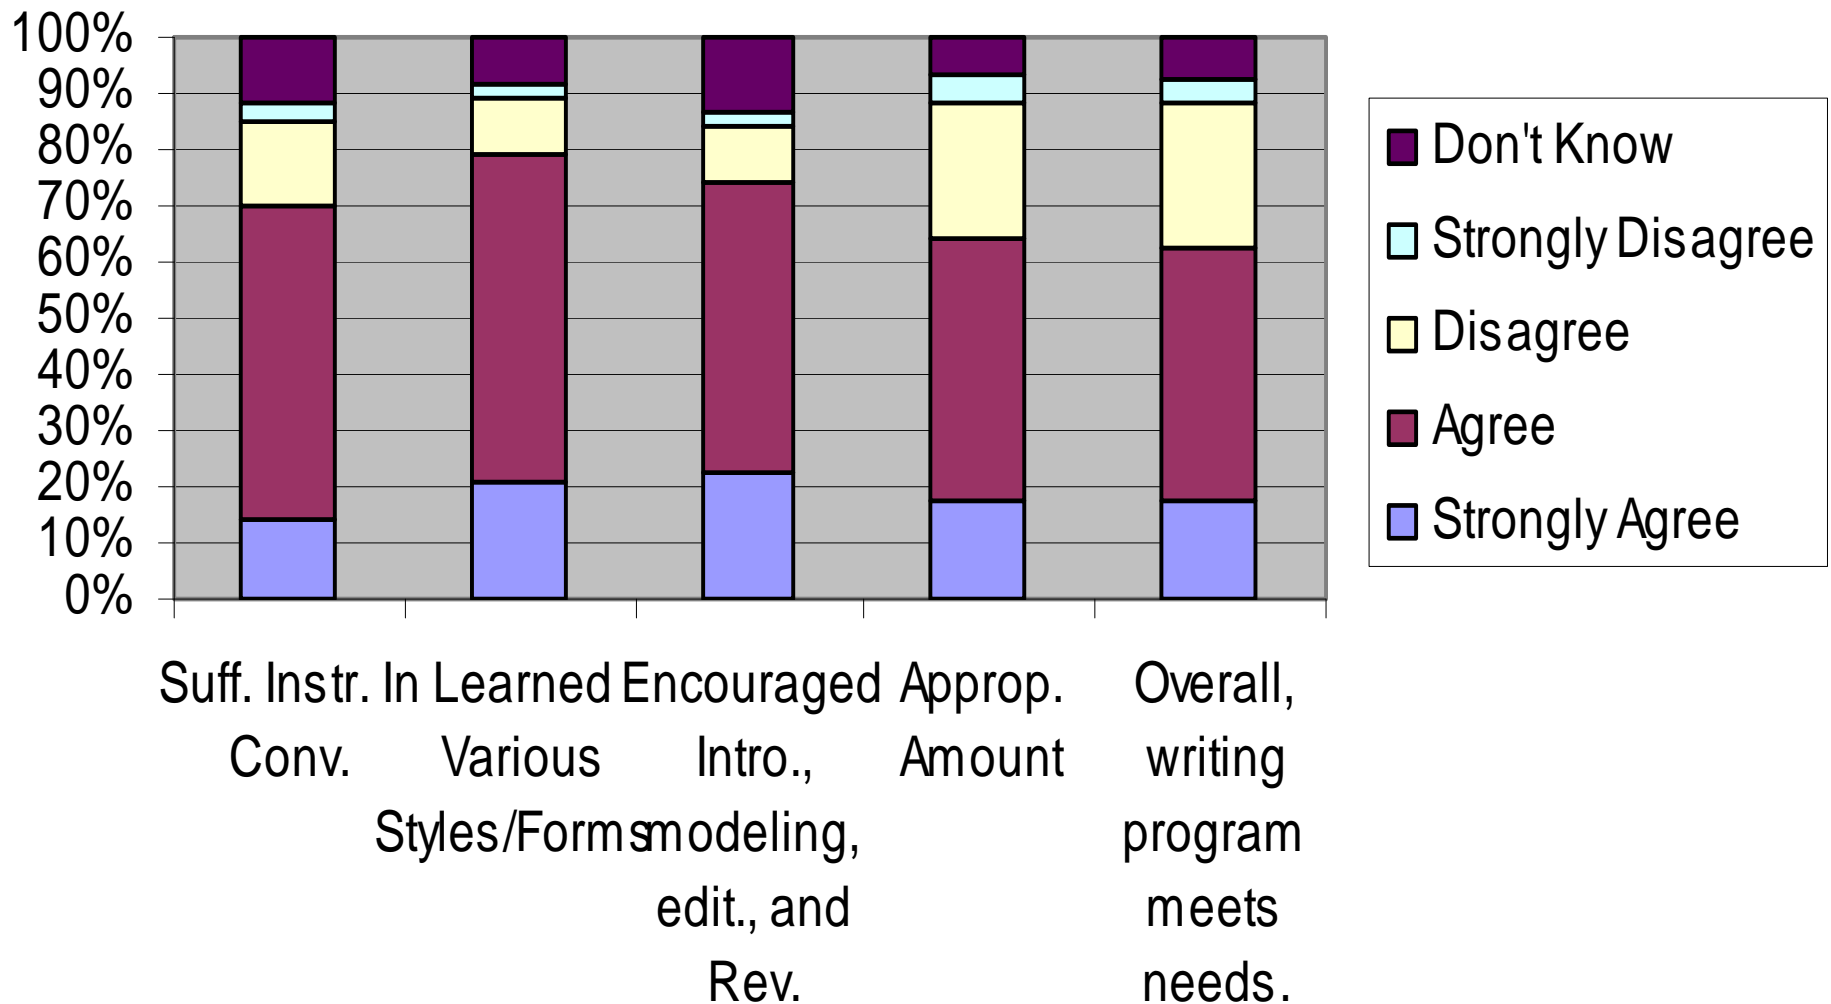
100%
90%
80%
70%
60%
50%
40%
30%
20%
10%
0%

Suff. Instr. In Conv.

Learned Various Styles/Forms

Encouraged Intro., modeling, edit., and Rev.

Approp. Amount

Overall, writing program meets needs.

Don't Know
Strongly Disagree
Disagree
Agree
Strongly Agree